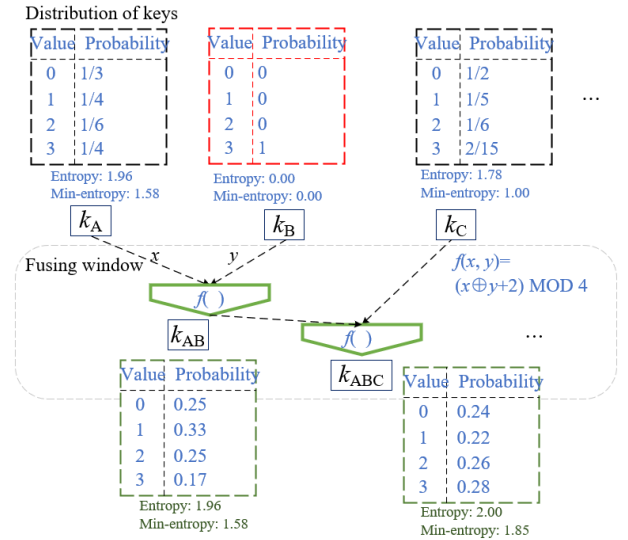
Distribution of keys

| Value | Probability |
|---|---|
| 0 | 1/3 |
| 1 | 1/4 |
| 2 | 1/6 |
| 3 | 1/4 |

Entropy: 1.96
Min-entropy: 1.58

| Value | Probability |
|---|---|
| 0 | 0 |
| 1 | 0 |
| 2 | 0 |
| 3 | 1 |

Entropy: 0.00
Min-entropy: 0.00

| Value | Probability |
|---|---|
| 0 | 1/2 |
| 1 | 1/5 |
| 2 | 1/6 |
| 3 | 2/15 |

Entropy: 1.78
Min-entropy: 1.00

...

$k_A$ $k_B$ $k_C$

Fusing window

$x$ $y$

$f(x, y)=$ $(x \oplus y+2)$ MOD 4

$f(\ )$

$k_{AB}$

$f(\ )$

$k_{ABC}$

...

| Value | Probability |
|---|---|
| 0 | 0.25 |
| 1 | 0.33 |
| 2 | 0.25 |
| 3 | 0.17 |

Entropy: 1.96
Min-entropy: 1.58

| Value | Probability |
|---|---|
| 0 | 0.24 |
| 1 | 0.22 |
| 2 | 0.26 |
| 3 | 0.28 |

Entropy: 2.00
Min-entropy: 1.85